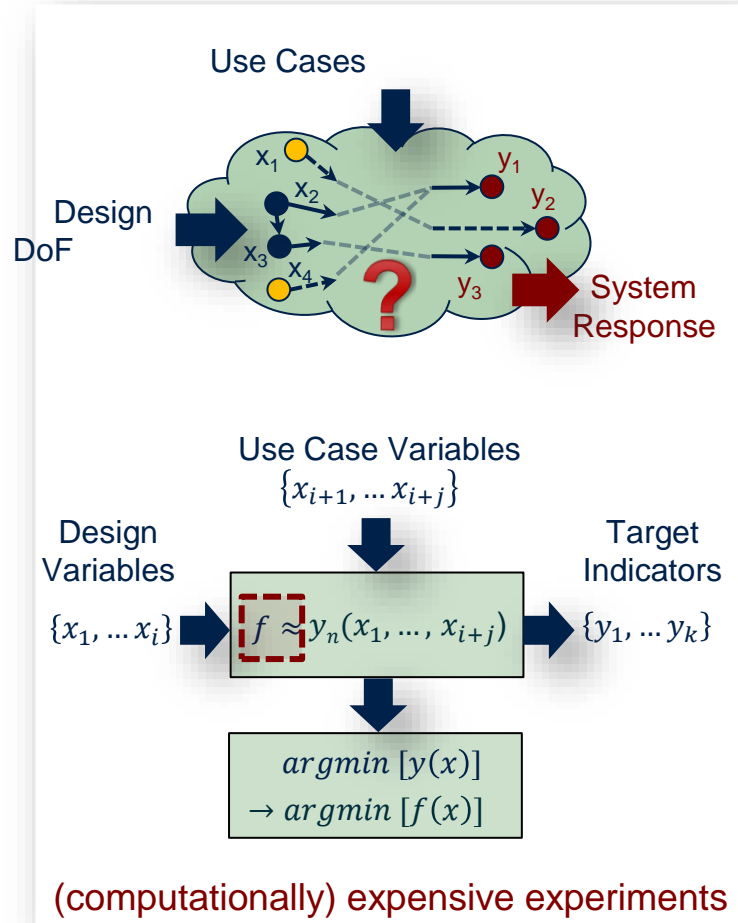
Use Cases

Design DoF

$x_1$
$x_2$
$x_3$
$x_4$
$y_1$
$y_2$
$y_3$
?

System Response

Use Case Variables
$\{x_{i+1}, \dots x_{i+j}\}$

Design Variables
$\{x_1, \dots x_i\}$

$f \approx y_n(x_1, \dots, x_{i+j})$

Target Indicators
$\{y_1, \dots y_k\}$

$argmin\,[y(x)]$
$\rightarrow argmin\,[f(x)]$

(computationally) expensive experiments